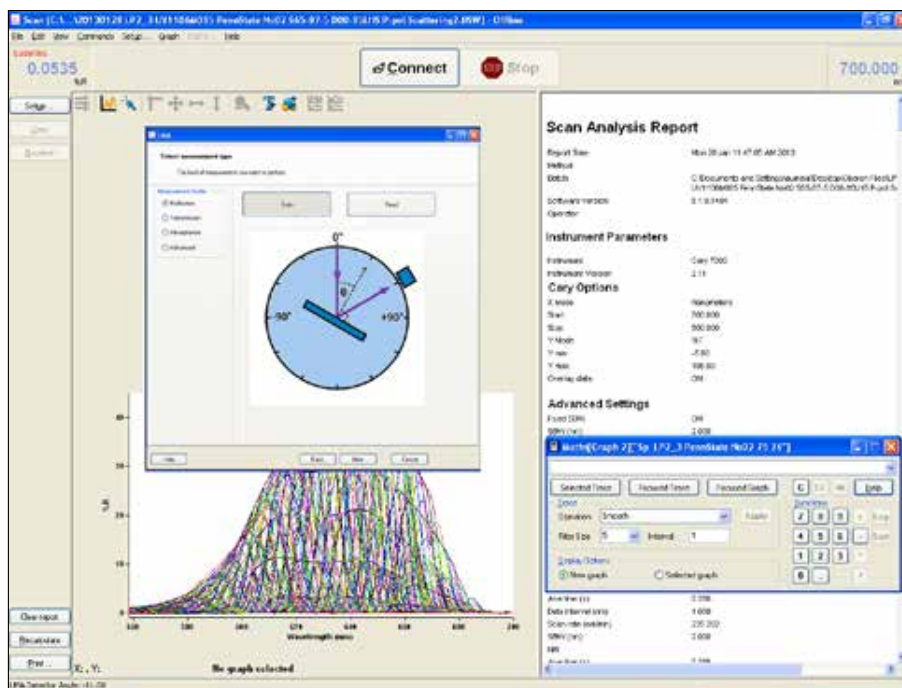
Scan (C:\...\20130128 LP2_3\1106605) PennState No02 565-07.5 000-350.15 P-pol Scattering2.BSW) - Offline

File Edit View Commands Setup... Graph Help

0.0535

Connect

Stop

700.000

Setup...

Scan Analysis Report

Report Time Mon 28 Jan 11:47:05 AM 2013
Method
Batch C:\Documents and Settings\...
Software version 5.1.0.1491
Operator

Instrument Parameters

Instrument Cary 7000
Instrument Version 2.11

Cary Options

X Mode Nanometers
Start 700.000
Stop 500.000
Y Mode %T
Y min -5.00
Y max 100.00
Overlay data Off

Advanced Settings

Fixed SBW Off
SBW (nm) 2.000

Select measurement type

Sample Reset

0°
θ
-90°
+90°

Help Back Next Cancel

Math[Graph 2]["Sp LP2_3 PennState No02 75.25"]

Selected Trace Focused Trace Focused Graph

Operation Smooth Apply
Filter Size 5 Interval 1

New graph Selected graph

C Help
7 8 9
4 5 6
1 2 3
0 .

Ave time (s) 0.200
Data interval (nm) 1.000
Scan rate (nm/min) 235.202
SBW (nm) 2.000

Clear report
Recalculate
Print...

X:, Y:
No graph selected
Wavelength (nm)